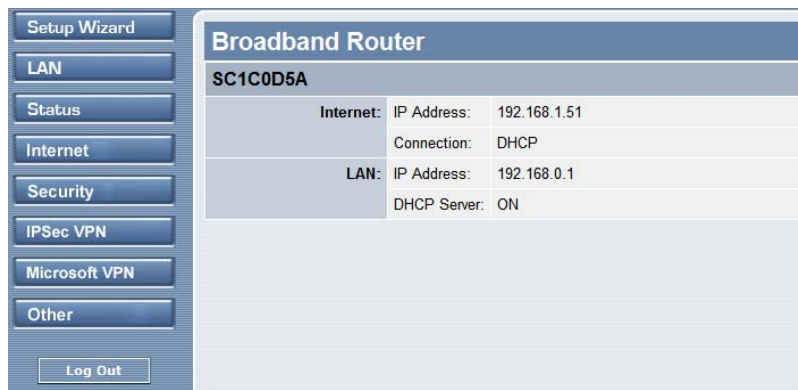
Setup Wizard
LAN
Status
Internet
Security
IPSec VPN
Microsoft VPN
Other
Log Out

Broadband Router

SC1C0D5A

| | | |
|---|---|---|
| Internet: | IP Address: | 192.168.1.51 |
| | Connection: | DHCP |
| LAN: | IP Address: | 192.168.0.1 |
| | DHCP Server: | ON |